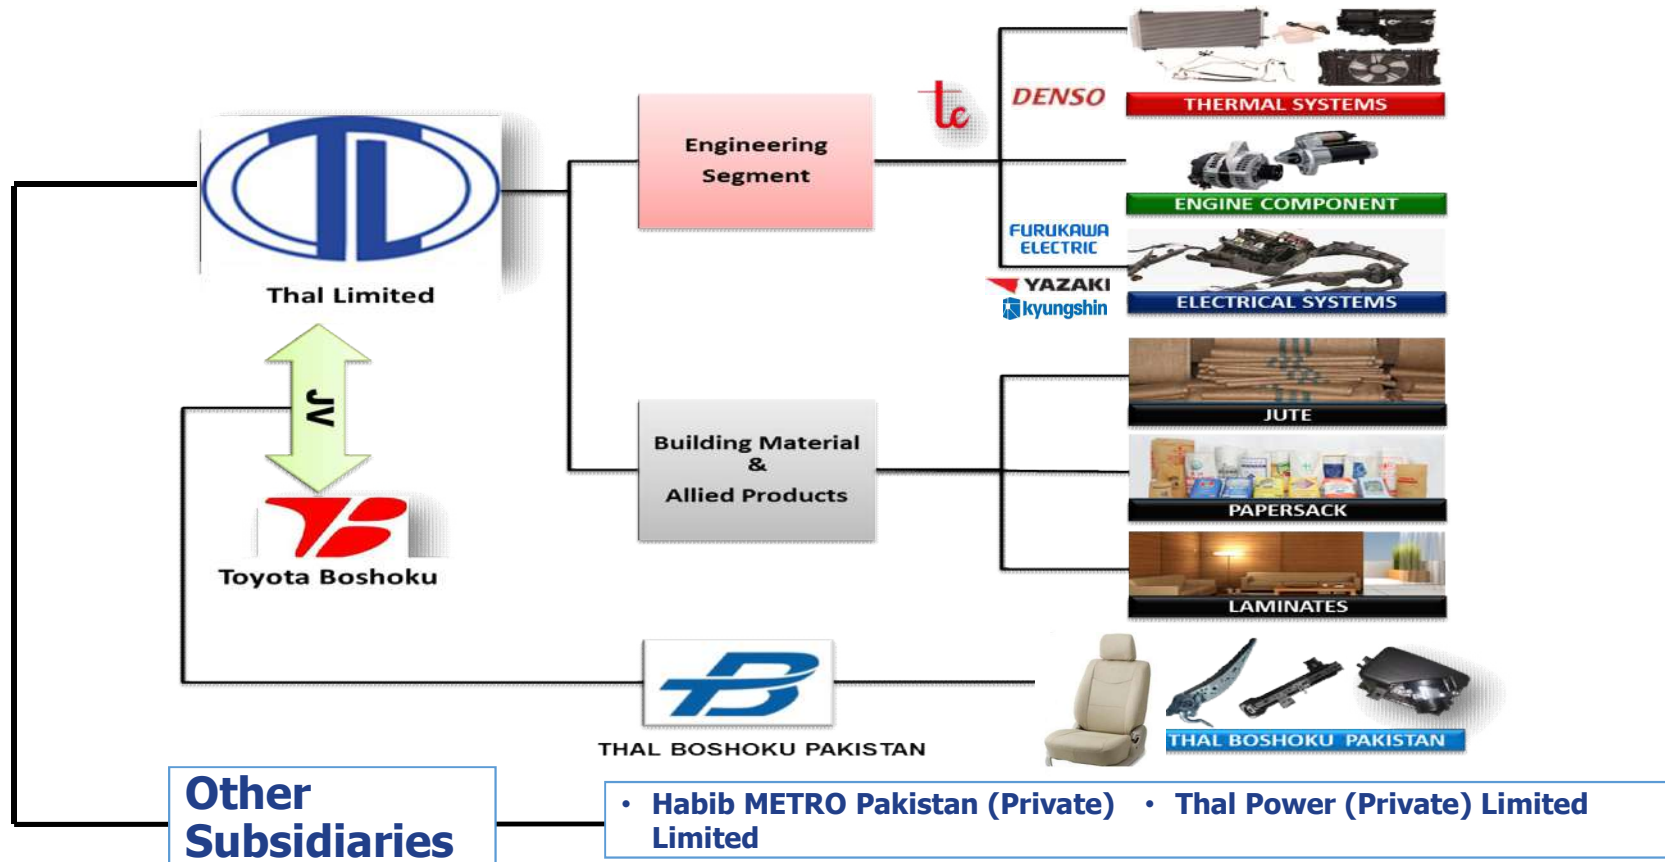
Thal Limited

JV

Toyota Boshoku

Engineering Segment

Building Material & Allied Products

tc

DENSO

THERMAL SYSTEMS

ENGINE COMPONENT

FURUKAWA ELECTRIC

YAZAKI

kyungshin

ELECTRICAL SYSTEMS

JUTE

PAPERSACK

LAMINATES

THAL BOSHOKU PAKISTAN

THAL BOSHOKU PAKISTAN

Other Subsidiaries

• Habib METRO Pakistan (Private) Limited

• Thal Power (Private) Limited